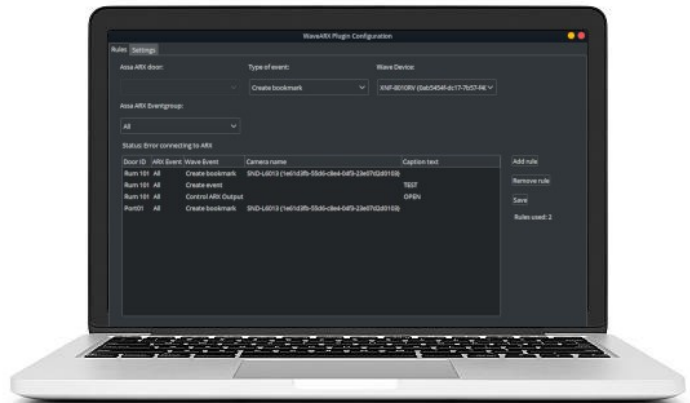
WaveARX Plugin Configuration

Rules Settings

Assa ARX door:

Type of event:

Wave Device:

Create bookmark

XNF-8010RV (0ab5454f-dc17-7b57-f4€

Assa ARX Eventgroup:

All

Status: Error connecting to ARX

| Door ID | ARX Event | Wave Event | Camera name | Caption text |
|---|---|---|---|---|
| Rum 101 | All | Create bookmark | SND-L6013 (1e61d3fb-55d6-c8e4-04f3-23e07d2d0159) | |
| Rum 101 | All | Create event | | TEST |
| Rum 101 | All | Control ARX Output | | OPEN |
| Port01 | All | Create bookmark | SND-L6013 (1e61d3fb-55d6-c8e4-04f3-23e07d2d0159) | |

Add rule

Remove rule

Save

Rules used: 2